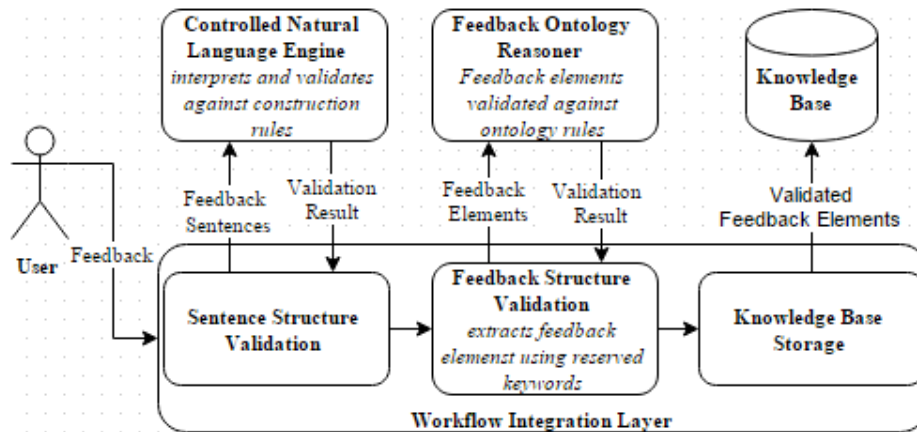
Controlled Natural Language Engine
interprets and validates against construction rules

Feedback Ontology Reasoner
Feedback elements validated against ontology rules

Knowledge Base

User

Feedback

Feedback Sentences

Validation Result

Feedback Elements

Validation Result

Validated Feedback Elements

Sentence Structure Validation

Feedback Structure Validation
extracts feedback elemenst using reserved keywords

Knowledge Base Storage

Workflow Integration Layer